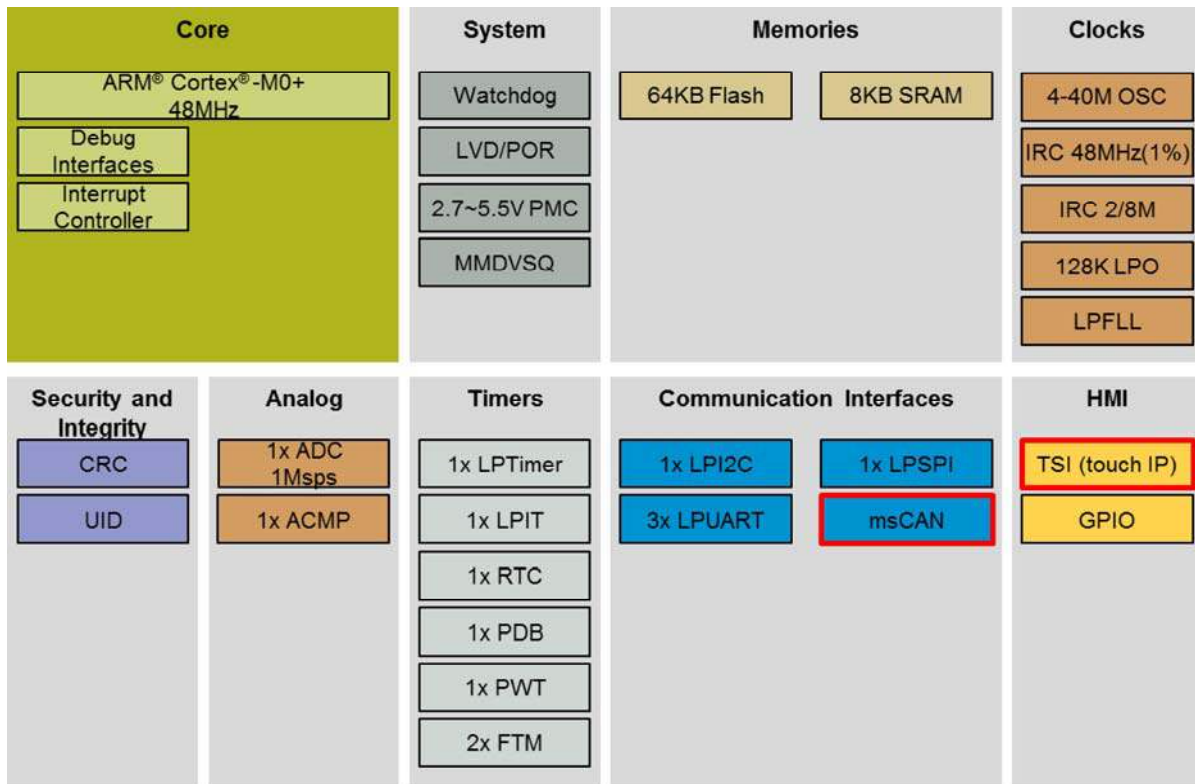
Core

ARM® Cortex®-M0+ 48MHz

Debug Interfaces

Interrupt Controller

System

Watchdog

LVD/POR

2.7~5.5V PMC

MMDVSQ

Memories

64KB Flash

8KB SRAM

Clocks

4-40M OSC

IRC 48MHz(1%)

IRC 2/8M

128K LPO

LPFLL

Security and Integrity

CRC

UID

Analog

1x ADC 1Msps

1x ACMP

Timers

1x LPTimer

1x LPIT

1x RTC

1x PDB

1x PWT

2x FTM

Communication Interfaces

1x LPI2C

1x LPSPI

3x LPUART

msCAN

HMI

TSI (touch IP)

GPIO